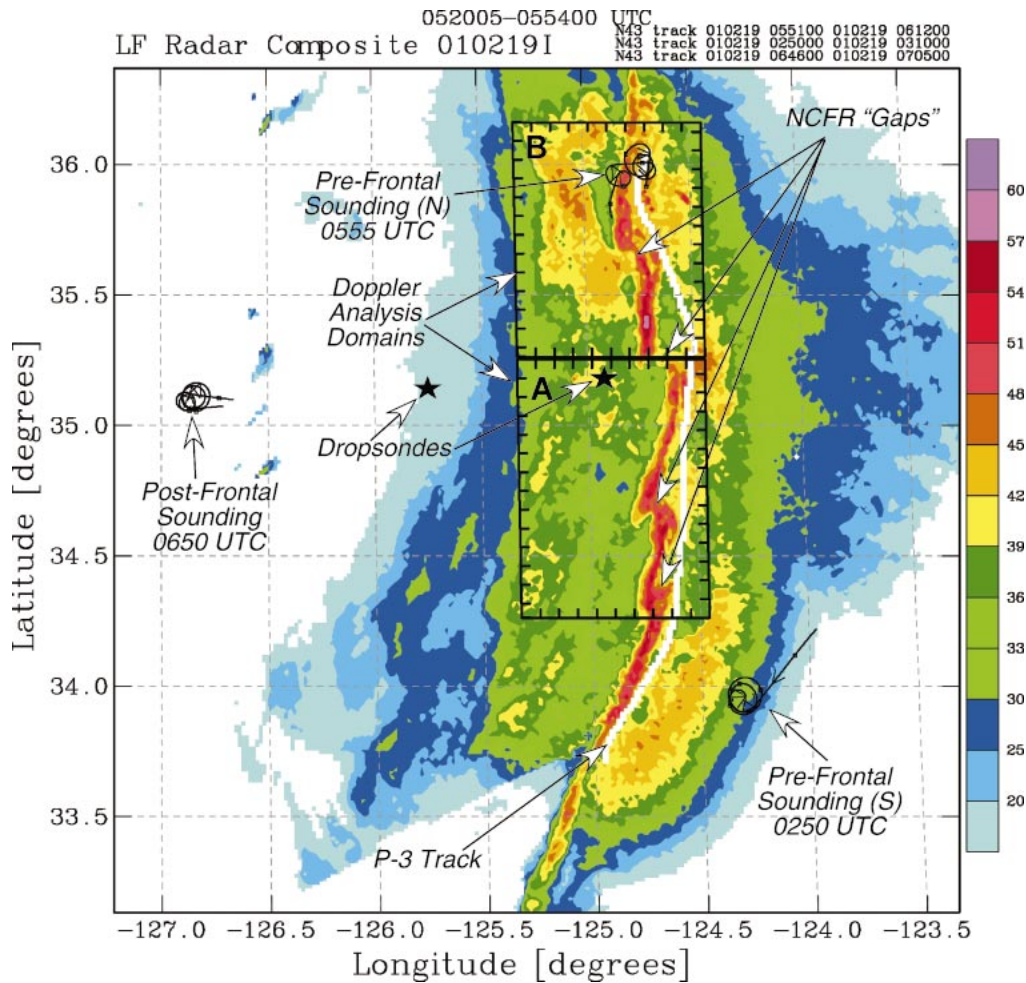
052005–055400 UTC
LF Radar Composite 010219I
N43 track 010219 055100 010219 061200
N43 track 010219 025000 010219 031000
N43 track 010219 064600 010219 070500

NCFR "Gaps"

B

Pre-Frontal Sounding (N) 0555 UTC

Doppler Analysis Domains

A

Dropsondes

Post-Frontal Sounding 0650 UTC

Pre-Frontal Sounding (S) 0250 UTC

P-3 Track

60
57
54
51
48
45
42
39
36
33
30
25
20

Latitude [degrees]
36.0
35.5
35.0
34.5
34.0
33.5

−127.0 −126.5 −126.0 −125.5 −125.0 −124.5 −124.0 −123.5
Longitude [degrees]